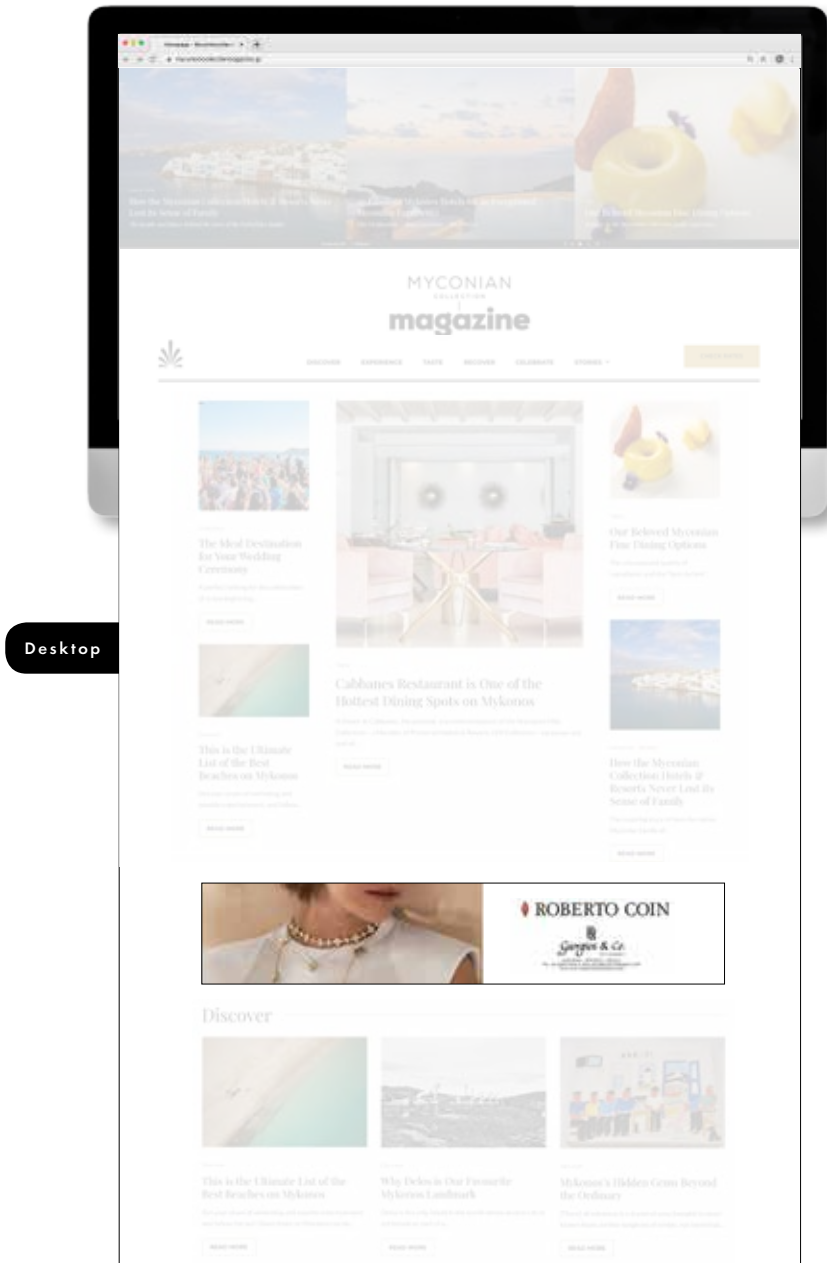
How the Myconian Collection Hotels & Resorts Never Lost its Sense of Family

Our Beloved Myconian Fine Dining Options

MYCONIAN COLLECTION magazine

DISCOVER EXPERIENCE TASTE RECOVER CELEBRATE STORIES

The Ideal Destination for Your Wedding Ceremony

READ MORE

Cabbanes Restaurant is One of the Hottest Dining Spots on Mykonos

READ MORE

Our Beloved Myconian Fine Dining Options

READ MORE

This is the Ultimate List of the Best Beaches on Mykonos

READ MORE

How the Myconian Collection Hotels & Resorts Never Lost its Sense of Family

READ MORE

Desktop

ROBERTO COIN

Gargini & Co.

Discover

This is the Ultimate List of the Best Beaches on Mykonos

READ MORE

Why Delos is Our Favourite Mykonos Landmark

READ MORE

Mykonos's Hidden Gems Beyond the Ordinary

READ MORE